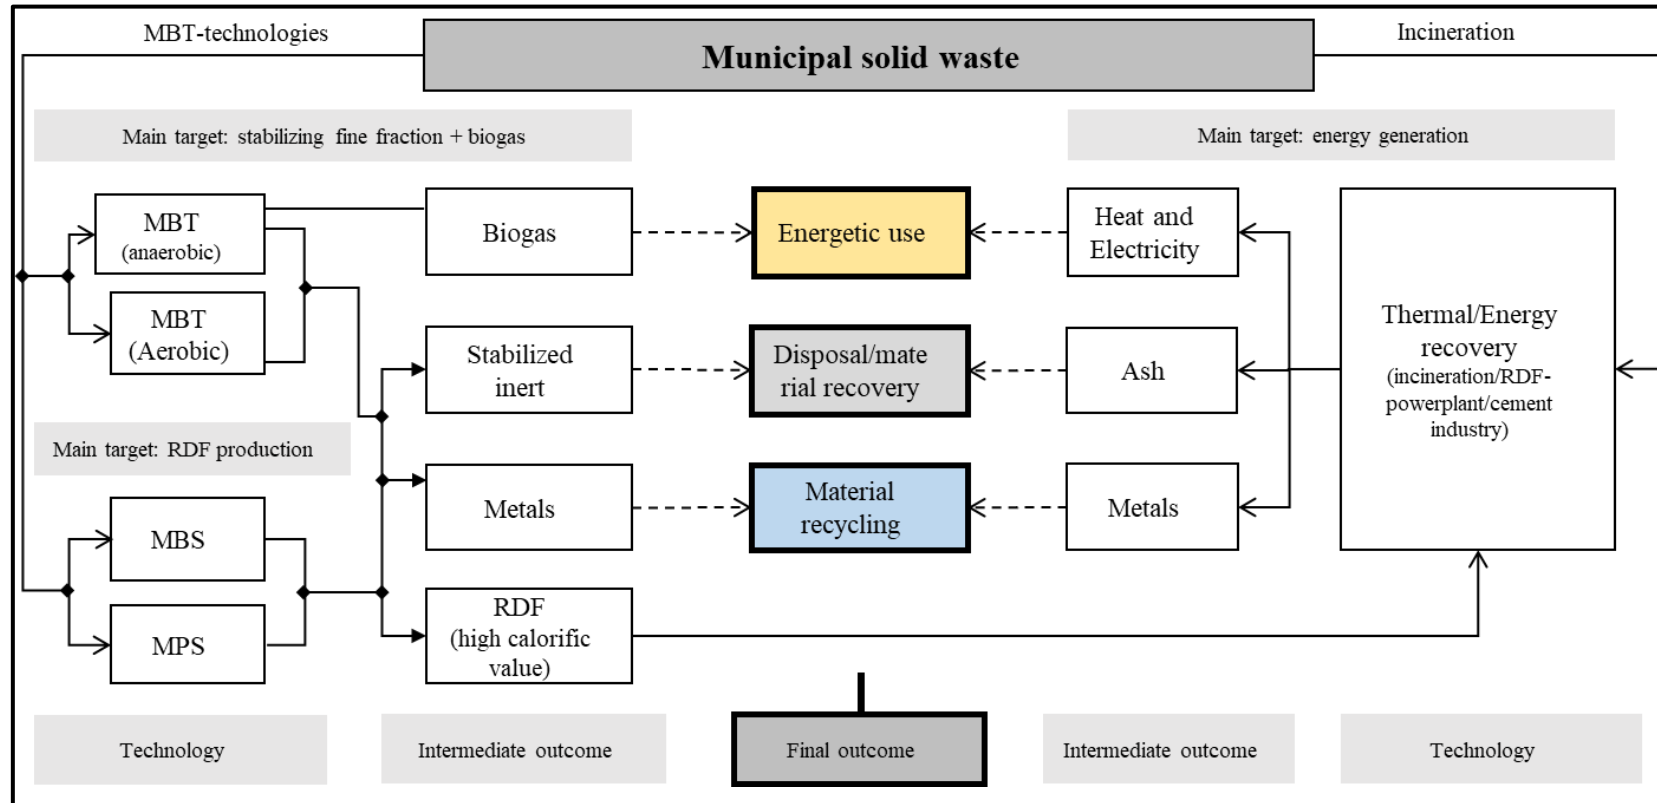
MBT-technologies

Municipal solid waste

Incineration

Main target: stabilizing fine fraction + biogas

Main target: energy generation

MBT (anaerobic)

MBT (Aerobic)

Biogas

Energetic use

Heat and Electricity

Thermal/Energy recovery (incineration/RDF-powerplant/cement industry)

Stabilized inert

Disposal/material recovery

Ash

Main target: RDF production

MBS

MPS

Metals

Material recycling

Metals

RDF (high calorific value)

Technology

Intermediate outcome

Final outcome

Intermediate outcome

Technology